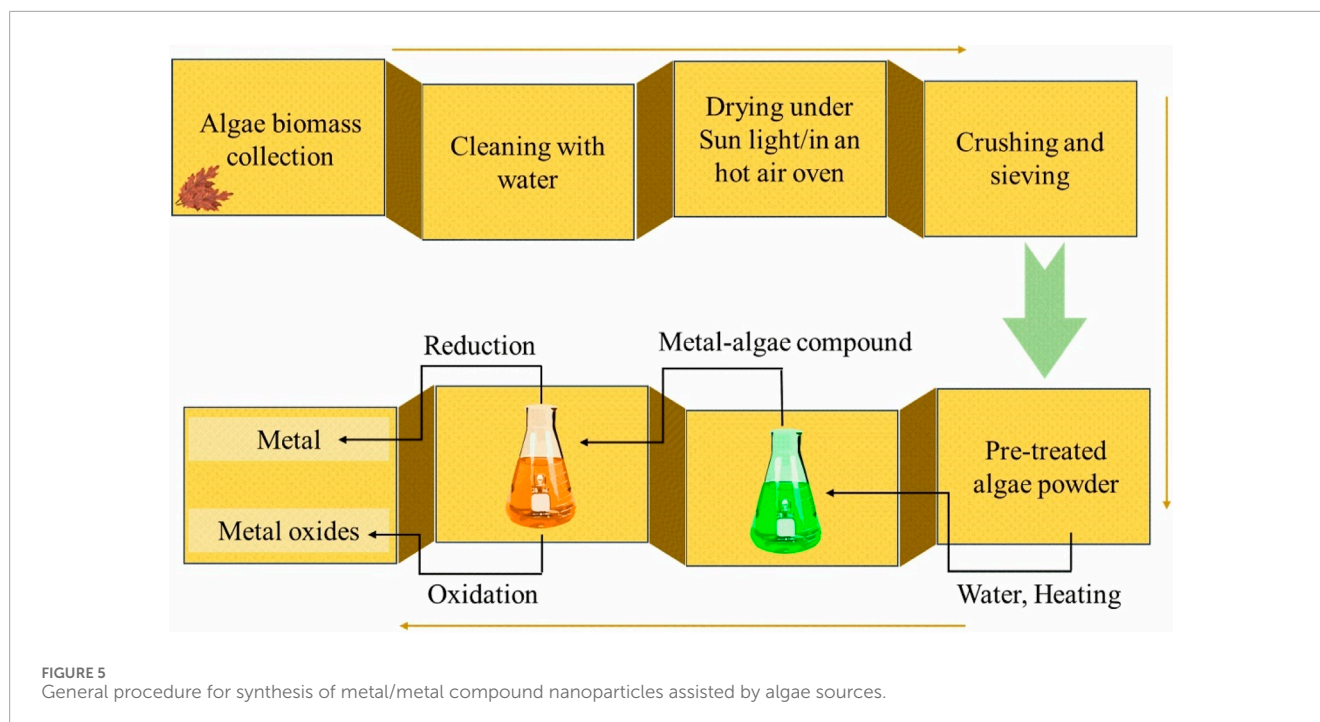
Algae biomass collection

Cleaning with water

Drying under Sun light/in an hot air oven

Crushing and sieving

Reduction

Metal-algae compound

Metal

Metal oxides

Pre-treated algae powder

Oxidation

Water, Heating

FIGURE 5
General procedure for synthesis of metal/metal compound nanoparticles assisted by algae sources.